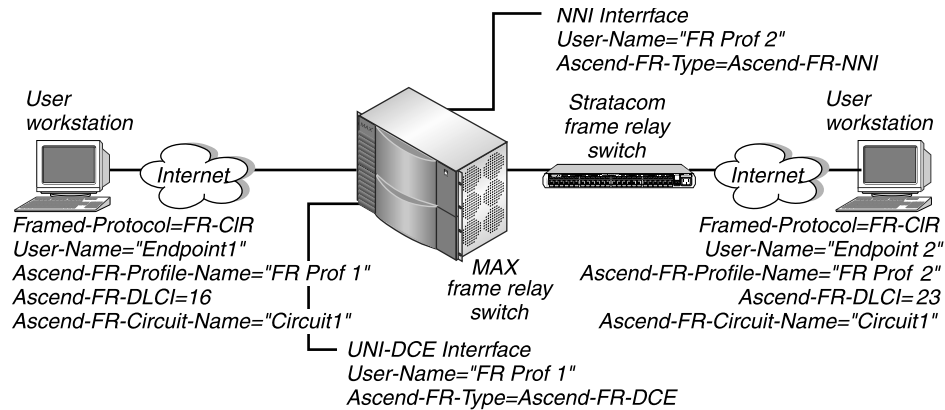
NNI Interrface
User-Name="FR Prof 2"
Ascend-FR-Type=Ascend-FR-NNI

User workstation

Internet

Stratacom frame relay switch

User workstation

Internet

Framed-Protocol=FR-CIR
User-Name="Endpoint1"
Ascend-FR-Profile-Name="FR Prof 1"
Ascend-FR-DLCI=16
Ascend-FR-Circuit-Name="Circuit1"

MAX frame relay switch

Framed-Protocol=FR-CIR
User-Name="Endpoint 2"
Ascend-FR-Profile-Name="FR Prof 2"
Ascend-FR-DLCI=23
Ascend-FR-Circuit-Name="Circuit1"

UNI-DCE Interrface
User-Name="FR Prof 1"
Ascend-FR-Type=Ascend-FR-DCE